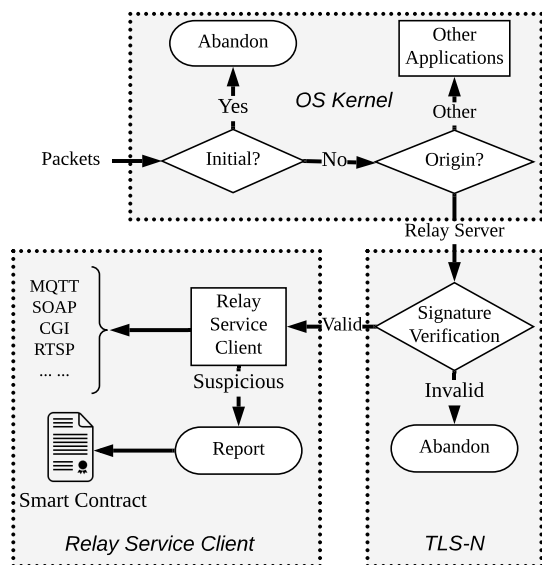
Abandon

Other Applications

Yes

OS Kernel

Other

Packets

Initial?

No

Origin?

Relay Server

MQTT
SOAP
CGI
RTSP
... ...

Relay Service Client

Valid

Signature Verification

Suspicious

Invalid

Report

Abandon

Smart Contract

Relay Service Client

TLS-N